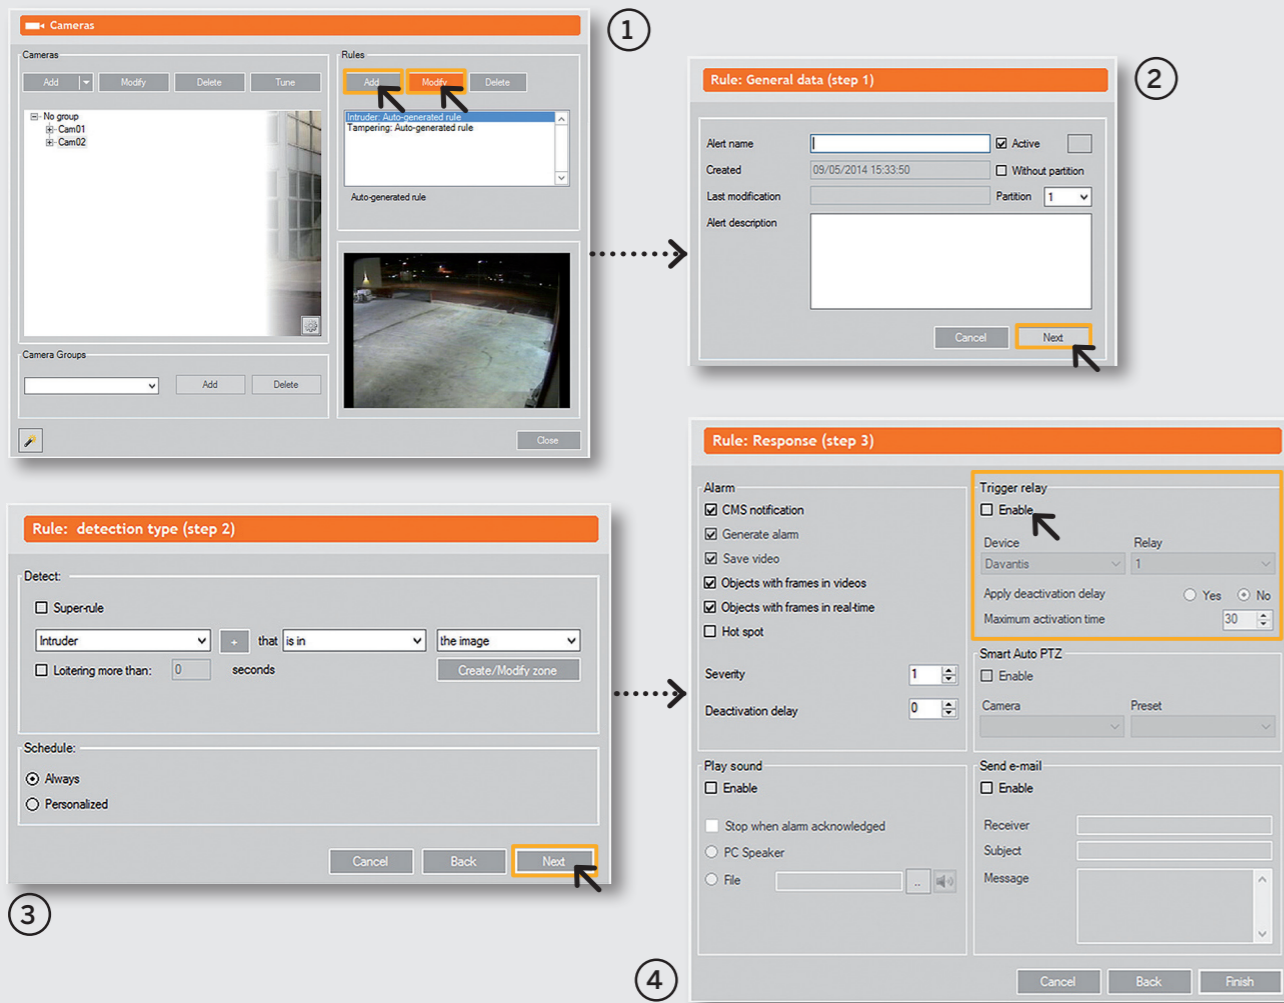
Cameras

1

Cameras

Add | Modify | Delete | Tune

No group
Cam01
Cam02

Rules

Add | Modify | Delete

Intruder: Auto-generated rule
Tampering: Auto-generated rule

Auto-generated rule

Camera Groups

Add | Delete

Close

2

Rule: General data (step 1)

Alert name
Active
Created 09/05/2014 15:33:50
Without partition
Last modification
Partition 1
Alert description

Cancel | Next

Rule: detection type (step 2)

Detect:

Super-rule

Intruder + that is in the image

Loitering more than: 0 seconds

Create/Modify zone

Schedule:

Always
Personalized

Cancel | Back | Next

3

Rule: Response (step 3)

Alarm
CMS notification
Generate alarm
Save video
Objects with frames in videos
Objects with frames in real-time
Hot spot

Severity 1
Deactivation delay 0

Trigger relay
Enable
Device Relay
Davantis 1
Apply deactivation delay Yes No
Maximum activation time 30

Smart Auto PTZ
Enable
Camera Preset

Play sound
Enable
Stop when alarm acknowledged
PC Speaker
File ...

Send e-mail
Enable
Receiver
Subject
Message

4

Cancel | Back | Finish